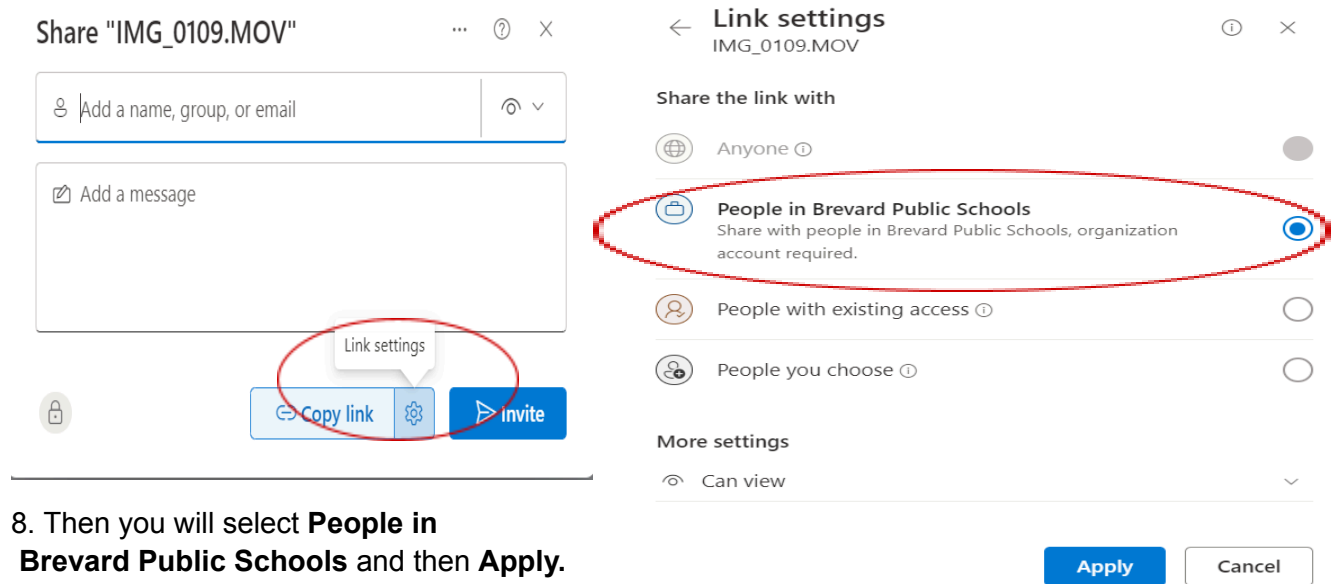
Share "IMG_0109.MOV"

Add a name, group, or email

Add a message

Link settings

Copy link

Invite

8. Then you will select **People in Brevard Public Schools** and then **Apply.**

Link settings
IMG_0109.MOV

Share the link with

Anyone

People in Brevard Public Schools
Share with people in Brevard Public Schools, organization account required.

People with existing access

People you choose

More settings

Can view

Apply

Cancel